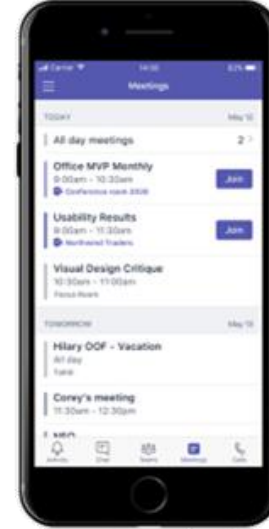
Carrier 14:30 53%

Meetings

TODAY May 12

All day meetings 2

Office MVP Monthly
9:00am - 10:30am
Conference room 3308
Join

Usability Results
9:00am - 11:30am
Northwind Traders
Join

Visual Design Critique
10:30am - 11:00am
Focus Room

TOMORROW May 13

Hilary OOF - Vacation
All day
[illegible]

Corey's meeting
11:30am - 12:30pm

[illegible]

Activity Chat Teams Meetings Calls